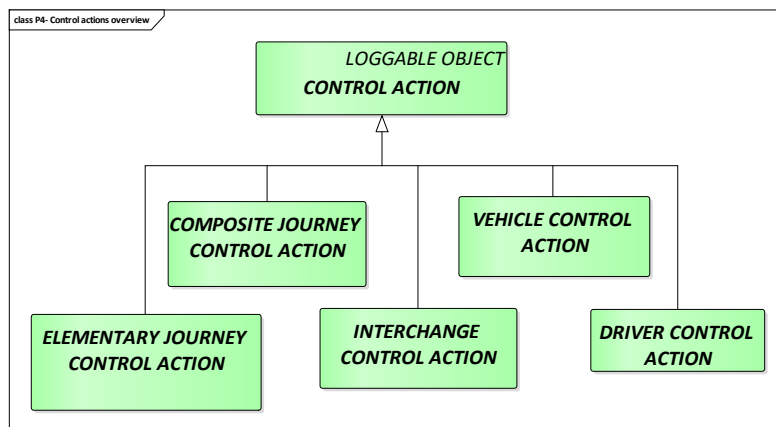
class P4- Control actions overview

LOGGABLE OBJECT
CONTROL ACTION

COMPOSITE JOURNEY CONTROL ACTION

VEHICLE CONTROL ACTION

ELEMENTARY JOURNEY CONTROL ACTION

INTERCHANGE CONTROL ACTION

DRIVER CONTROL ACTION